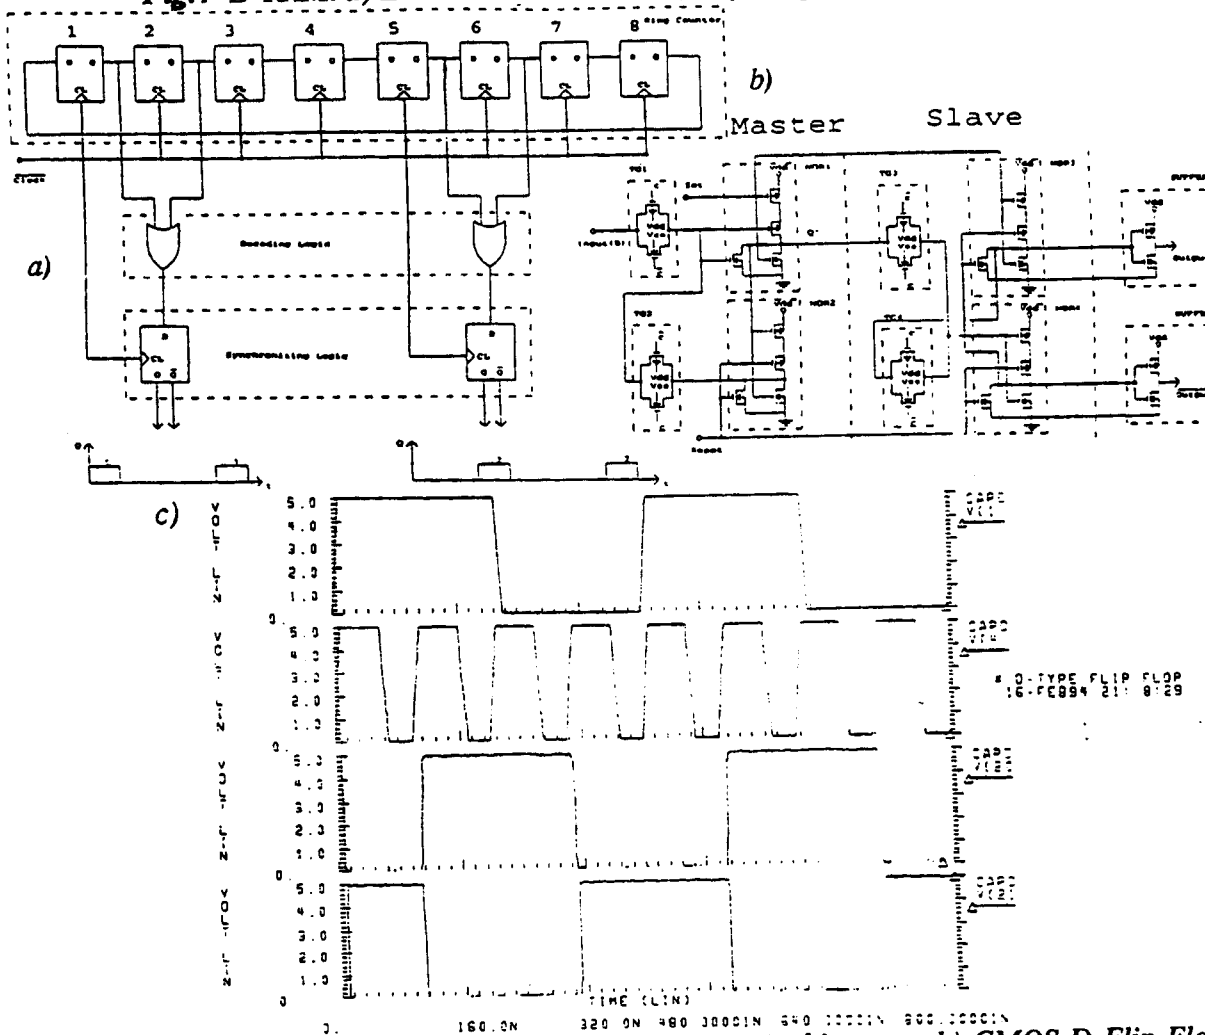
1 2 3 4 5 6 7 8 Ring Counter

b)

Master Slave

Clock

Decoding Logic

a)

Synchronizing Logic

D Ck Q Q̄

Set

Input(D)

Q'

Reset

Output

c)

VOLT LIN

5.0
4.0
3.0
2.0
1.0
0

CAPD V(1)

CAPD V(4)

# D-TYPE FLIP FLOP 16-FEB94 21:8:29

CAPD V(3)

CAPD V(2)

TIME (LIN)

0. 160.0N 320.0N 480.0000N 640.0000N 800.0000N

CMOS D-Flip-Flo